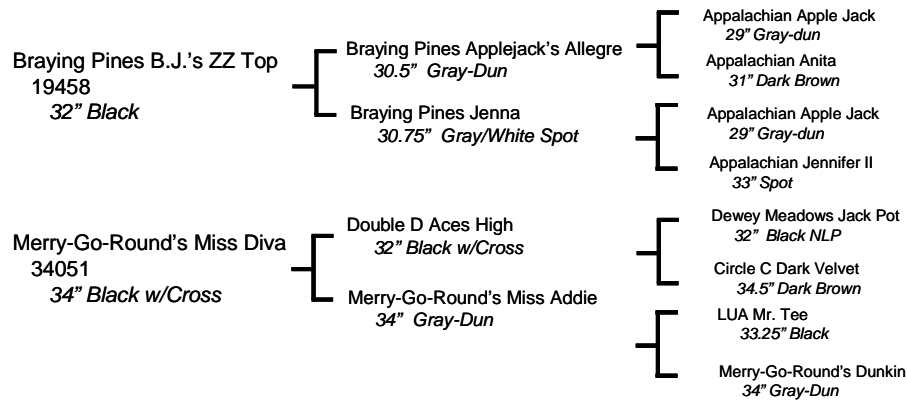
Braying Pines B.J.'s ZZ Top
19458
32" Black

Braying Pines Applejack's Allegre
30.5" Gray-Dun

Appalachian Apple Jack
29" Gray-dun

Appalachian Anita
31" Dark Brown

Braying Pines Jenna
30.75" Gray/White Spot

Appalachian Apple Jack
29" Gray-dun

Appalachian Jennifer II
33" Spot

Merry-Go-Round's Miss Diva
34051
34" Black w/Cross

Double D Aces High
32" Black w/Cross

Dewey Meadows Jack Pot
32" Black NLP

Circle C Dark Velvet
34.5" Dark Brown

Merry-Go-Round's Miss Addie
34" Gray-Dun

LUA Mr. Tee
33.25" Black

Merry-Go-Round's Dunkin
34" Gray-Dun